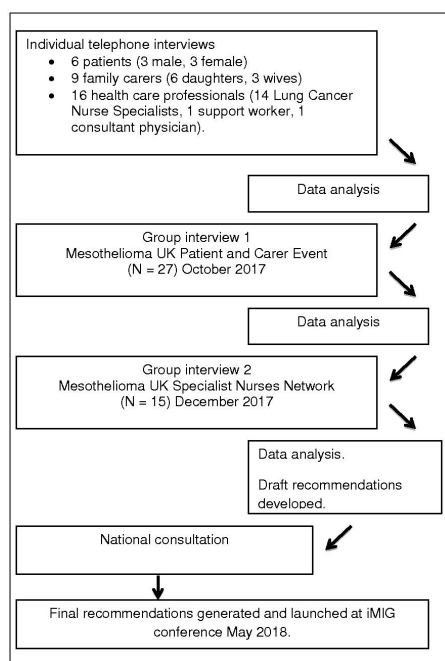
Individual telephone interviews
- 6 patients (3 male, 3 female)
- 9 family carers (6 daughters, 3 wives)
- 16 health care professionals (14 Lung Cancer Nurse Specialists, 1 support worker, 1 consultant physician).

Data analysis

Group interview 1
Mesothelioma UK Patient and Carer Event
(N = 27) October 2017

Data analysis

Group interview 2
Mesothelioma UK Specialist Nurses Network
(N = 15) December 2017

Data analysis.

Draft recommendations developed.

National consultation

Final recommendations generated and launched at iMIG conference May 2018.